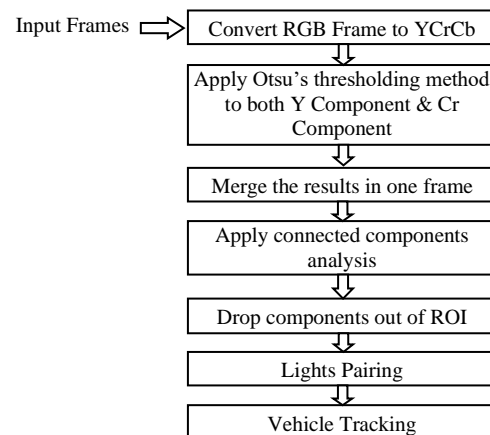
Input Frames

Convert RGB Frame to YCrCb

Apply Otsu's thresholding method to both Y Component & Cr Component

Merge the results in one frame

Apply connected components analysis

Drop components out of ROI

Lights Pairing

Vehicle Tracking